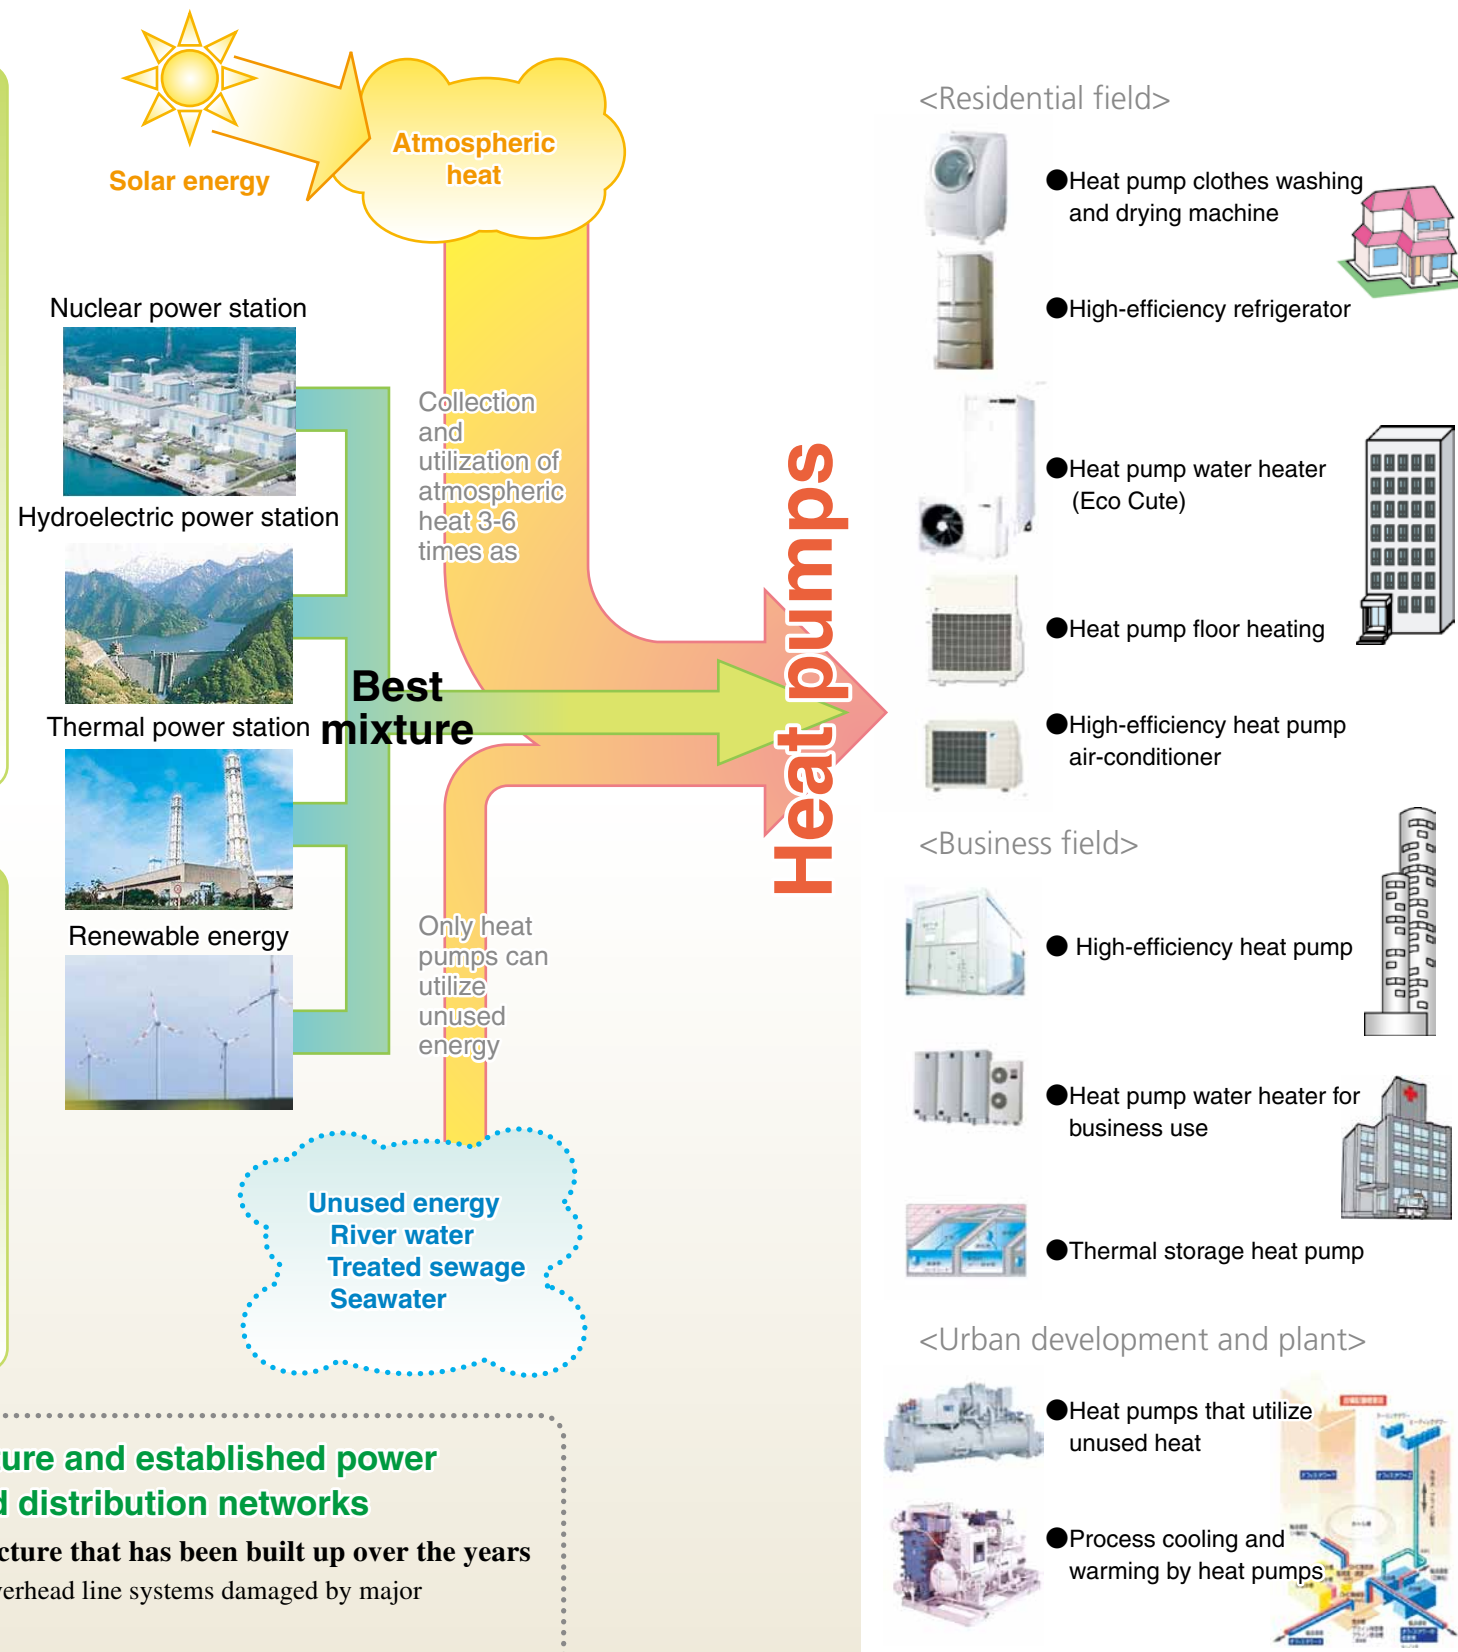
Solar energy

Atmospheric heat

Nuclear power station

Hydroelectric power station

Thermal power station

Renewable energy

Collection and utilization of atmospheric heat 3-6 times as

Best mixture

Heat pumps

Only heat pumps can utilize unused energy

Unused energy
River water
Treated sewage
Seawater

ure and established power
d distribution networks

cture that has been built up over the years
verhead line systems damaged by major

<Residential field>

●Heat pump clothes washing and drying machine

●High-efficiency refrigerator

●Heat pump water heater (Eco Cute)

●Heat pump floor heating

●High-efficiency heat pump air-conditioner

<Business field>

● High-efficiency heat pump

●Heat pump water heater for business use

●Thermal storage heat pump

<Urban development and plant>

●Heat pumps that utilize unused heat

●Process cooling and warming by heat pumps